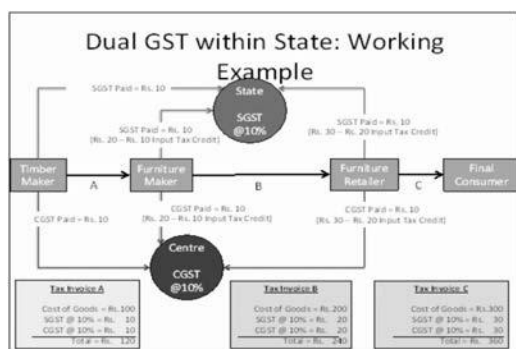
Dual GST within State: Working Example

SGST Paid = Rs. 10

State
SGST
@10%

SGST Paid = Rs. 10
(Rs. 20 – Rs. 10 Input Tax Credit)

SGST Paid = Rs. 10
(Rs. 30 – Rs. 20 Input Tax Credit)

Timber Maker

A

Furniture Maker

B

Furniture Retailer

C

Final Consumer

CGST Paid = Rs. 10

CGST Paid = Rs. 10
(Rs. 20 – Rs. 10 Input Tax Credit)

CGST Paid = Rs. 10
(Rs. 30 – Rs. 20 Input Tax Credit)

Centre
CGST
@10%

Tax Invoice A
Cost of Goods = Rs. 100
SGST @ 10% = Rs. 10
CGST @ 10% = Rs. 10
Total = Rs. 120

Tax Invoice B
Cost of Goods = Rs. 200
SGST @ 10% = Rs. 20
CGST @ 10% = Rs. 20
Total = Rs. 240

Tax Invoice C
Cost of Goods = Rs. 300
SGST @ 10% = Rs. 30
CGST @ 10% = Rs. 30
Total = Rs. 360